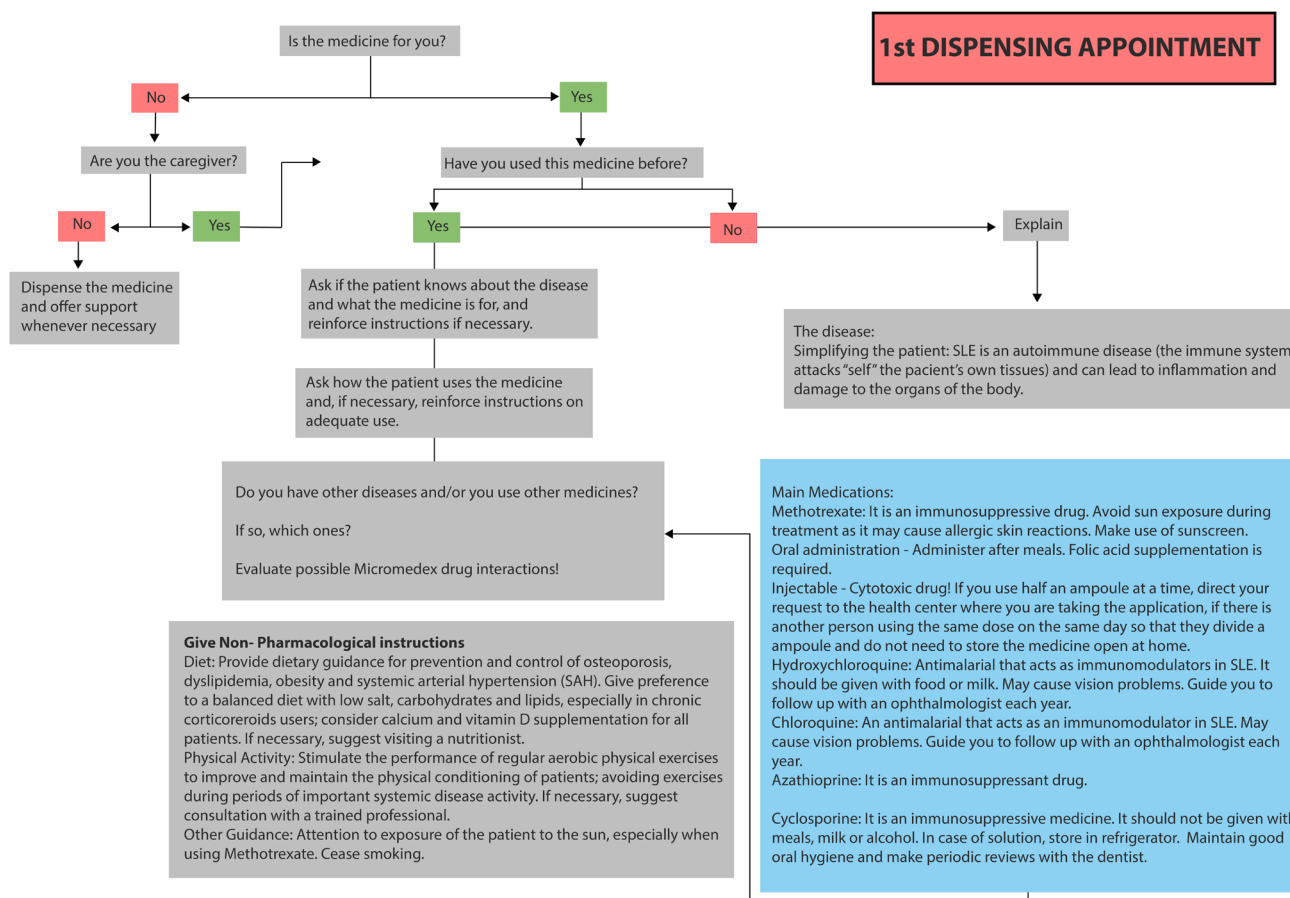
1st DISPENSING APPOINTMENT

Is the medicine for you?

No

Yes

Are you the caregiver?

Have you used this medicine before?

No

Yes

Yes

No

Explain

Dispense the medicine and offer support whenever necessary

Ask if the patient knows about the disease and what the medicine is for, and reinforce instructions if necessary.

The disease:
Simplifying the patient: SLE is an autoimmune disease (the immune system attacks "self" the pacient's own tissues) and can lead to inflammation and damage to the organs of the body.

Ask how the patient uses the medicine and, if necessary, reinforce instructions on adequate use.

Do you have other diseases and/or you use other medicines?

If so, which ones?

Evaluate possible Micromedex drug interactions!

Main Medications:
Methotrexate: It is an immunosuppressive drug. Avoid sun exposure during treatment as it may cause allergic skin reactions. Make use of sunscreen.
Oral administration - Administer after meals. Folic acid supplementation is required.
Injectable - Cytotoxic drug! If you use half an ampoule at a time, direct your request to the health center where you are taking the application, if there is another person using the same dose on the same day so that they divide a ampoule and do not need to store the medicine open at home.
Hydroxychloroquine: Antimalarial that acts as immunomodulators in SLE. It should be given with food or milk. May cause vision problems. Guide you to follow up with an ophthalmologist each year.
Chloroquine: An antimalarial that acts as an immunomodulator in SLE. May cause vision problems. Guide you to follow up with an ophthalmologist each year.
Azathioprine: It is an immunosuppressant drug.

Cyclosporine: It is an immunosuppressive medicine. It should not be given with meals, milk or alcohol. In case of solution, store in refrigerator. Maintain good oral hygiene and make periodic reviews with the dentist.

Give Non- Pharmacological instructions
Diet: Provide dietary guidance for prevention and control of osteoporosis, dyslipidemia, obesity and systemic arterial hypertension (SAH). Give preference to a balanced diet with low salt, carbohydrates and lipids, especially in chronic corticoreoids users; consider calcium and vitamin D supplementation for all patients. If necessary, suggest visiting a nutritionist.
Physical Activity: Stimulate the performance of regular aerobic physical exercises to improve and maintain the physical conditioning of patients; avoiding exercises during periods of important systemic disease activity. If necessary, suggest consultation with a trained professional.
Other Guidance: Attention to exposure of the patient to the sun, especially when using Methotrexate. Cease smoking.